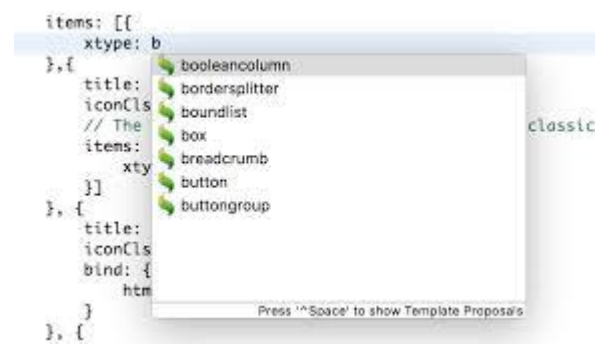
items: [{
    xtype: b
},{
    title:
    iconCls
    // The
    items:
        xty
    }]
}, {
    title:
    iconCls
    bind: {
        htm
    }
}, {

booleancolumn
bordersplitter
boundlist
box
breadcrumb
button
buttongroup

classic

Press '^Space' to show Template Proposals